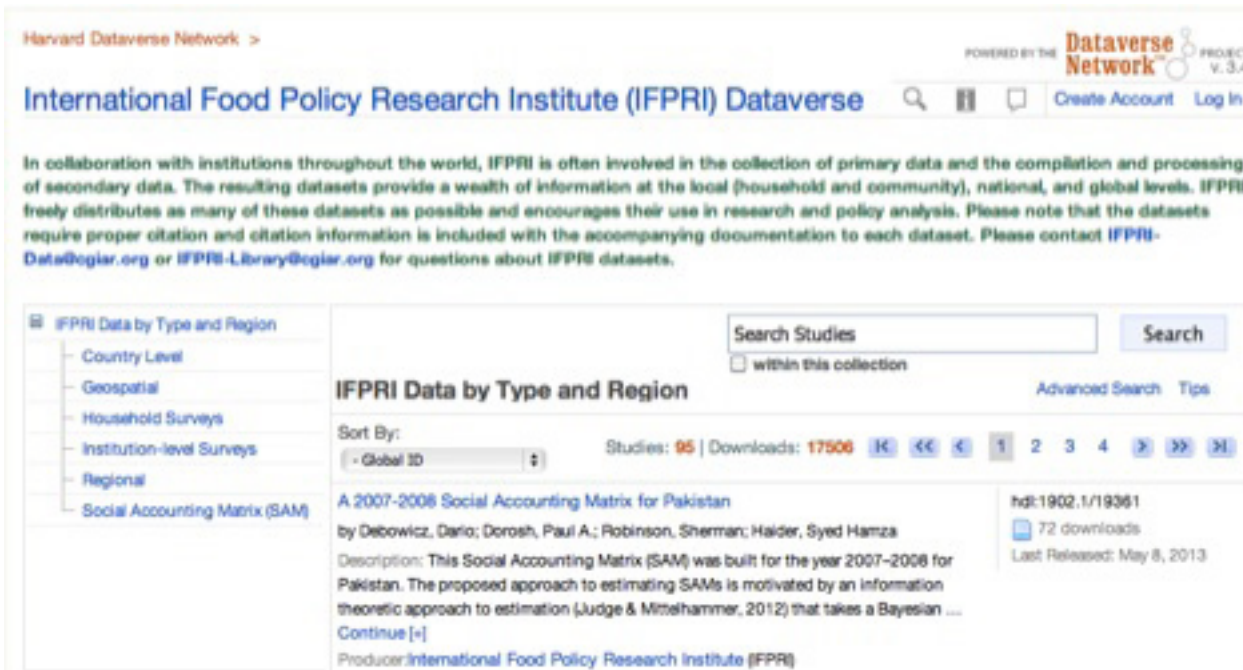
Harvard Dataverse Network >

POWERED BY THE Dataverse Network PROJEC v. 3.

International Food Policy Research Institute (IFPRI) Dataverse

Create Account Log In

In collaboration with institutions throughout the world, IFPRI is often involved in the collection of primary data and the compilation and processing of secondary data. The resulting datasets provide a wealth of information at the local (household and community), national, and global levels. IFPRI freely distributes as many of these datasets as possible and encourages their use in research and policy analysis. Please note that the datasets require proper citation and citation information is included with the accompanying documentation to each dataset. Please contact IFPRI-Data@cgiar.org or IFPRI-Library@cgiar.org for questions about IFPRI datasets.

IFPRI Data by Type and Region
Country Level
Geospatial
Household Surveys
Institution-level Surveys
Regional
Social Accounting Matrix (SAM)

Search Studies
Search
within this collection

IFPRI Data by Type and Region

Advanced Search Tips

Sort By:
- Global ID

Studies: 95 | Downloads: 17506 1 2 3 4

A 2007-2008 Social Accounting Matrix for Pakistan
by Debowicz, Dario; Dorosh, Paul A.; Robinson, Sherman; Haider, Syed Hamza
Description: This Social Accounting Matrix (SAM) was built for the year 2007–2008 for Pakistan. The proposed approach to estimating SAMs is motivated by an information theoretic approach to estimation (Judge & Mittelhammer, 2012) that takes a Bayesian ....
Continue [+]
Producer:International Food Policy Research Institute (IFPRI)

hdl:1902.1/19361
72 downloads
Last Released: May 8, 2013